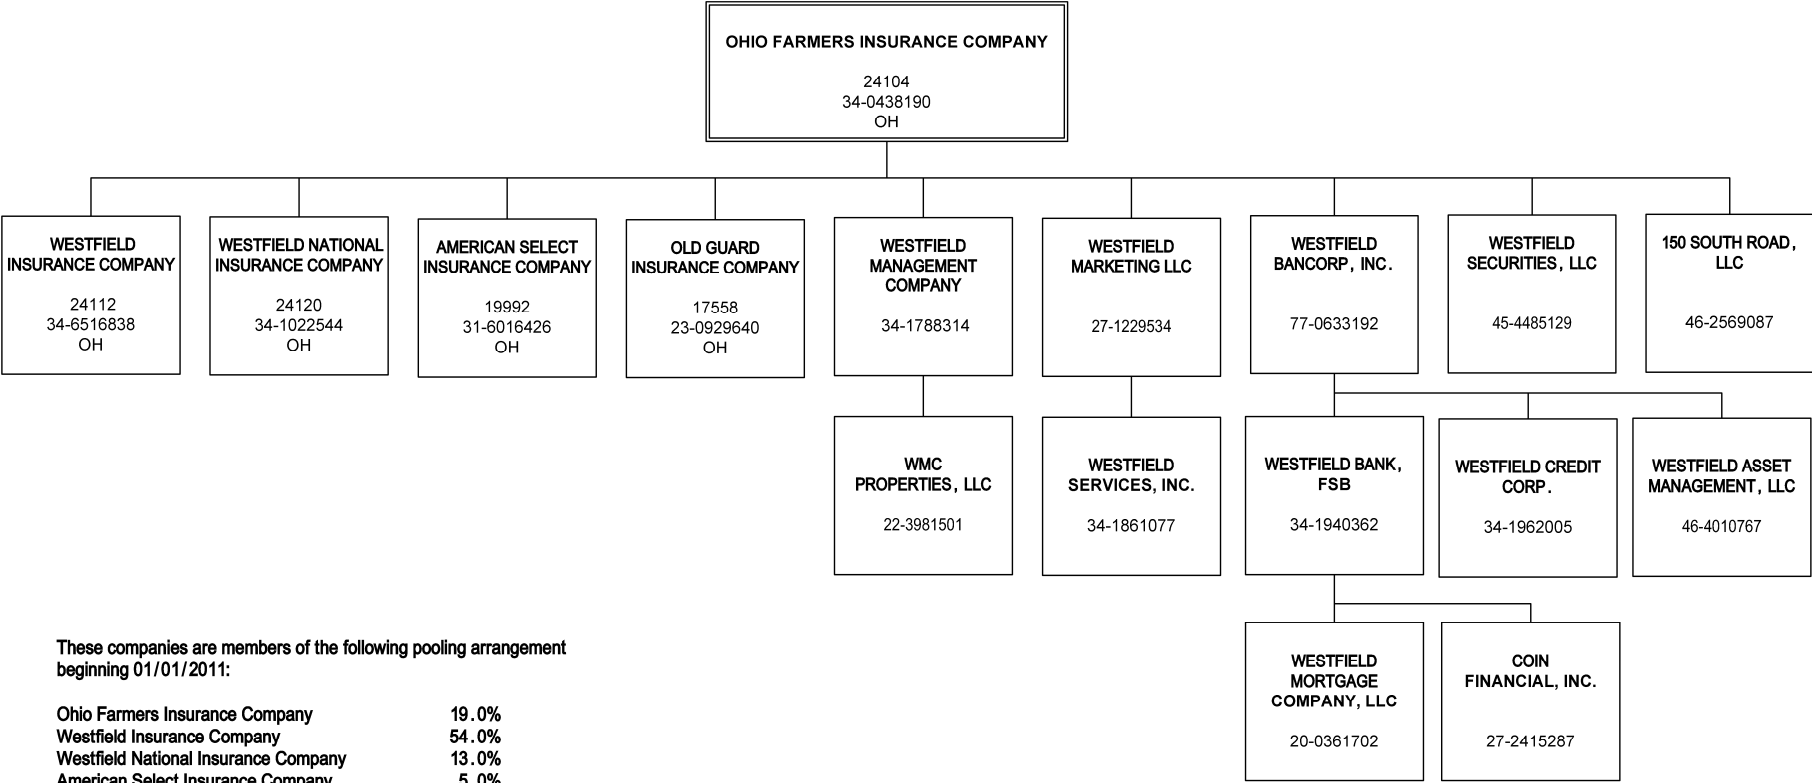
OHIO FARMERS INSURANCE COMPANY

24104
34-0438190
OH

WESTFIELD INSURANCE COMPANY

24112
34-6516838
OH

WESTFIELD NATIONAL INSURANCE COMPANY

24120
34-1022544
OH

AMERICAN SELECT INSURANCE COMPANY

19992
31-6016426
OH

OLD GUARD INSURANCE COMPANY

17558
23-0929640
OH

WESTFIELD MANAGEMENT COMPANY

34-1788314

WESTFIELD MARKETING LLC

27-1229534

WESTFIELD BANCORP, INC.

77-0633192

WESTFIELD SECURITIES, LLC

45-4485129

150 SOUTH ROAD, LLC

46-2569087

WMC PROPERTIES, LLC

22-3981501

WESTFIELD SERVICES, INC.

34-1861077

WESTFIELD BANK, FSB

34-1940362

WESTFIELD CREDIT CORP.

34-1962005

WESTFIELD ASSET MANAGEMENT, LLC

46-4010767

WESTFIELD MORTGAGE COMPANY, LLC

20-0361702

COIN FINANCIAL, INC.

27-2415287

These companies are members of the following pooling arrangement beginning 01/01/2011:

| | |
|---|---|
| Ohio Farmers Insurance Company | 19.0% |
| Westfield Insurance Company | 54.0% |
| Westfield National Insurance Company | 13.0% |
| American Select Insurance Company | 5.0% |